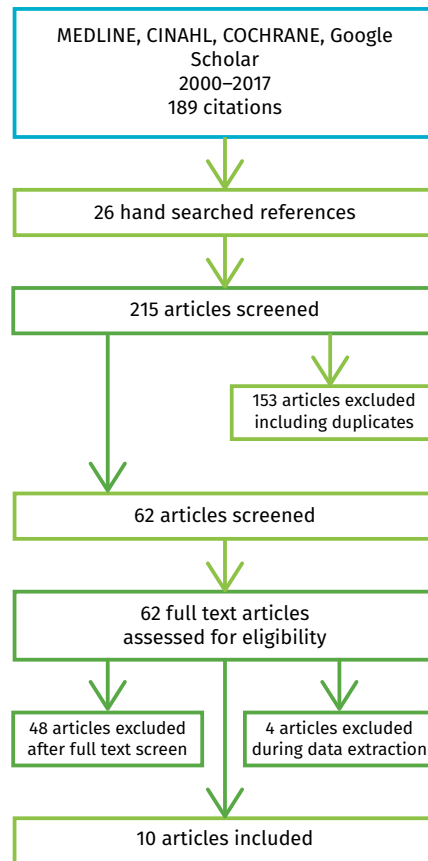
MEDLINE, CINAHL, COCHRANE, Google Scholar
2000–2017
189 citations

26 hand searched references

215 articles screened

153 articles excluded including duplicates

62 articles screened

62 full text articles assessed for eligibility

48 articles excluded after full text screen

4 articles excluded during data extraction

10 articles included